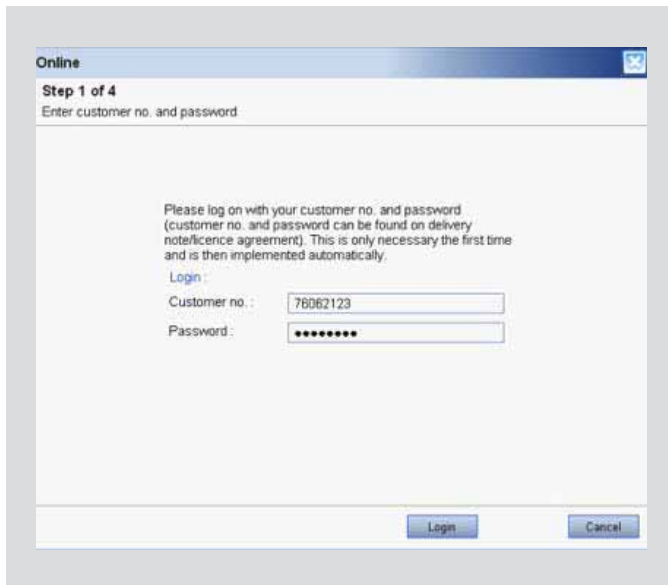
Online

Step 1 of 4

Enter customer no. and password

Please log on with your customer no. and password (customer no. and password can be found on delivery note/licence agreement). This is only necessary the first time and is then implemented automatically.

Login :

Customer no. : 76062123

Password : •••••••••

Login

Cancel